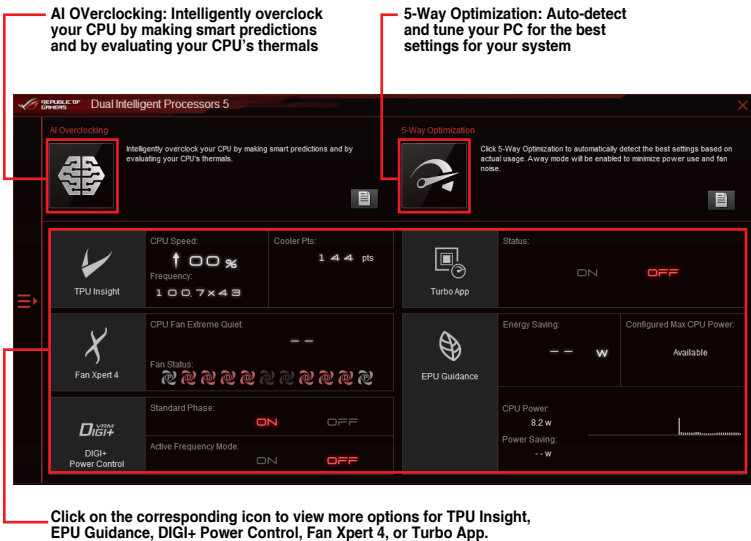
AI OVerclocking: Intelligently overclock your CPU by making smart predictions and by evaluating your CPU's thermals

5-Way Optimization: Auto-detect and tune your PC for the best settings for your system

REPUBLIC OF GAMERS Dual Intelligent Processors 5

AI Overclocking

Intelligently overclock your CPU by making smart predictions and by evaluating your CPU's thermals.

5-Way Optimization

Click 5-Way Optimization to automatically detect the best settings based on actual usage. Away mode will be enabled to minimize power use and fan noise.

TPU Insight

CPU Speed:

↑ 00 %

Frequency:

100.7x43

Cooler Pts:

144 pts

Turbo App

Status:

ON OFF

Fan Xpert 4

CPU Fan Extreme Quiet:

- -

Fan Status:

EPU Guidance

Energy Saving:

- - W

Configured Max CPU Power:

Available

DIGI+ Power Control

Standard Phase:

ON OFF

Active Frequency Mode:

ON OFF

CPU Power:

8.2 w

Power Saving:

- - w

Click on the corresponding icon to view more options for TPU Insight, EPU Guidance, DIGI+ Power Control, Fan Xpert 4, or Turbo App.